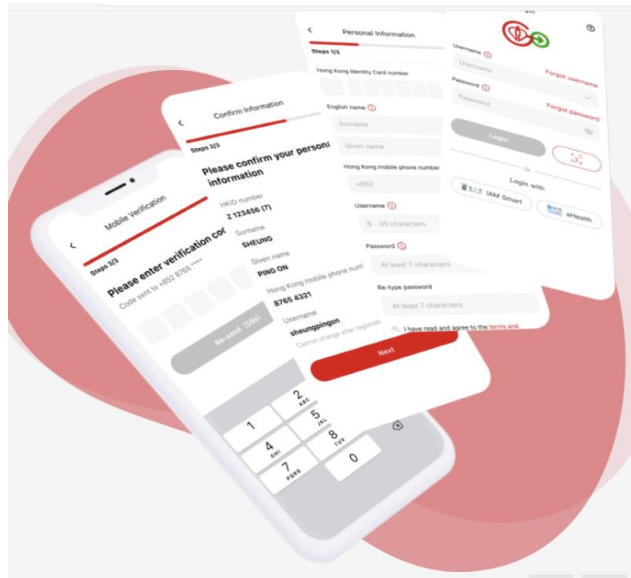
Personal Information

Steps 1/3

Hong Kong Identity Card number

English name

Surname

Given name

Hong Kong mobile phone number

+852

Username

6 - 30 characters

Password

At least 7 characters

Re-type password

At least 7 characters

I have read and agree to the terms and

Username

Username

Forgot username

Password

Password

Forgot password

Login

Or

Login with

IAM Smart

eHealth

Confirm Information

Steps 2/3

Please confirm your personal information

HKID number

Z 123456 (7)

Surname

SHEUNG

Given name

PING ON

Hong Kong mobile phone number

8765 4321

Username

sheungpingon

Cannot change after registration

Next

Mobile Verification

Steps 3/3

Please enter verification code

Code sent to +852 8765 ****

Re-send (59s)

1

2 ABC

4 GHI

5 JKL

7 PQRS

8 TUV

0